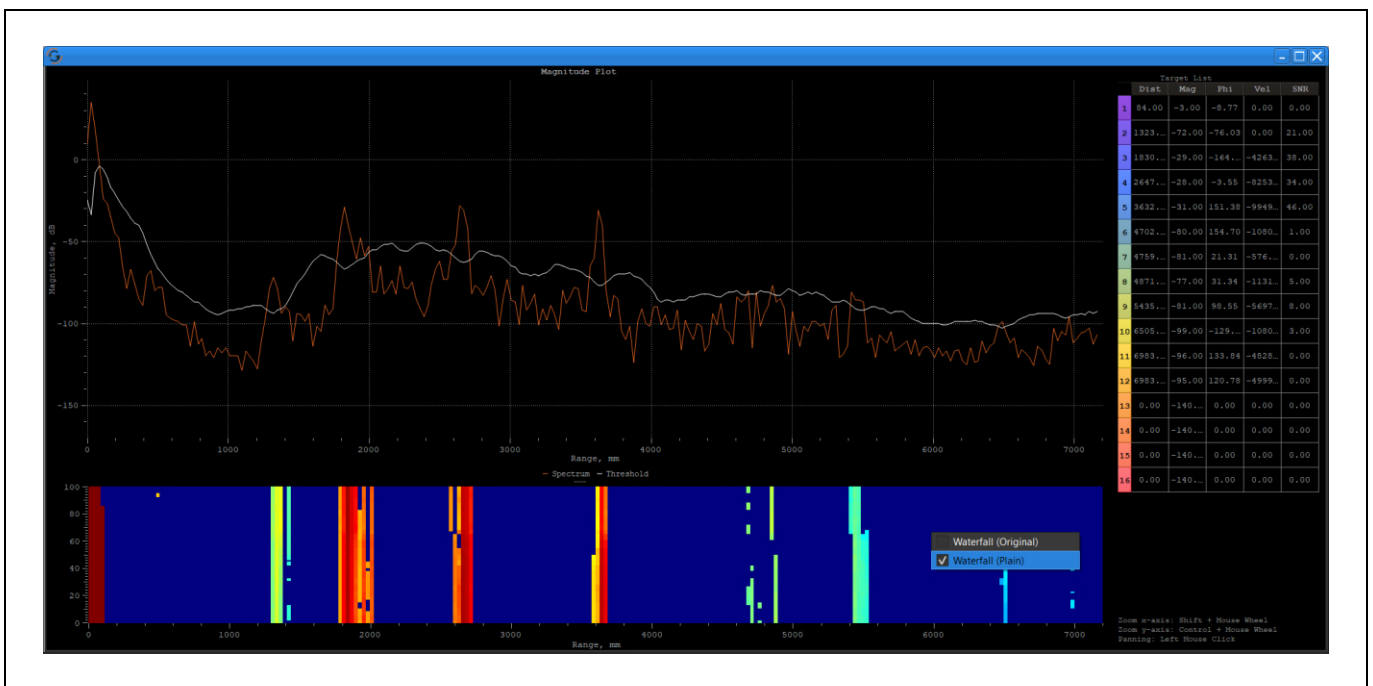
Magnitude Plot

Magnitude, dB

0
-50
-100
-150

0 1000 2000 3000 4000 5000 6000 7000
Range, mm

— Spectrum — Threshold

100
80
60
40
20
0

0 1000 2000 3000 4000 5000 6000 7000
Range, mm

Waterfall (Original)
Waterfall (Plain)

Target List

| | Dist | Mag | Phi | Vel | SNR |
|---|---|---|---|---|---|
| 1 | 84.00 | -3.00 | -8.77 | 0.00 | 0.00 |
| 2 | 1323... | -72.00 | -76.03 | 0.00 | 21.00 |
| 3 | 1830... | -29.00 | -164... | -4263... | 38.00 |
| 4 | 2647... | -28.00 | -3.55 | -8253... | 34.00 |
| 5 | 3632... | -31.00 | 151.38 | -9949... | 46.00 |
| 6 | 4702... | -80.00 | 154.70 | -1080... | 1.00 |
| 7 | 4759... | -81.00 | 21.31 | -576... | 0.00 |
| 8 | 4871... | -77.00 | 31.34 | -1131... | 5.00 |
| 9 | 5435... | -81.00 | 98.55 | -5697... | 8.00 |
| 10 | 6505... | -99.00 | -129... | -1080... | 3.00 |
| 11 | 6983... | -96.00 | 133.84 | -4828... | 0.00 |
| 12 | 6983... | -95.00 | 120.78 | -4999... | 0.00 |
| 13 | 0.00 | -140... | 0.00 | 0.00 | 0.00 |
| 14 | 0.00 | -140... | 0.00 | 0.00 | 0.00 |
| 15 | 0.00 | -140... | 0.00 | 0.00 | 0.00 |
| 16 | 0.00 | -140... | 0.00 | 0.00 | 0.00 |

Zoom x-axis: Shift + Mouse Wheel
Zoom y-axis: Control + Mouse Wheel
Panning: Left Mouse Click